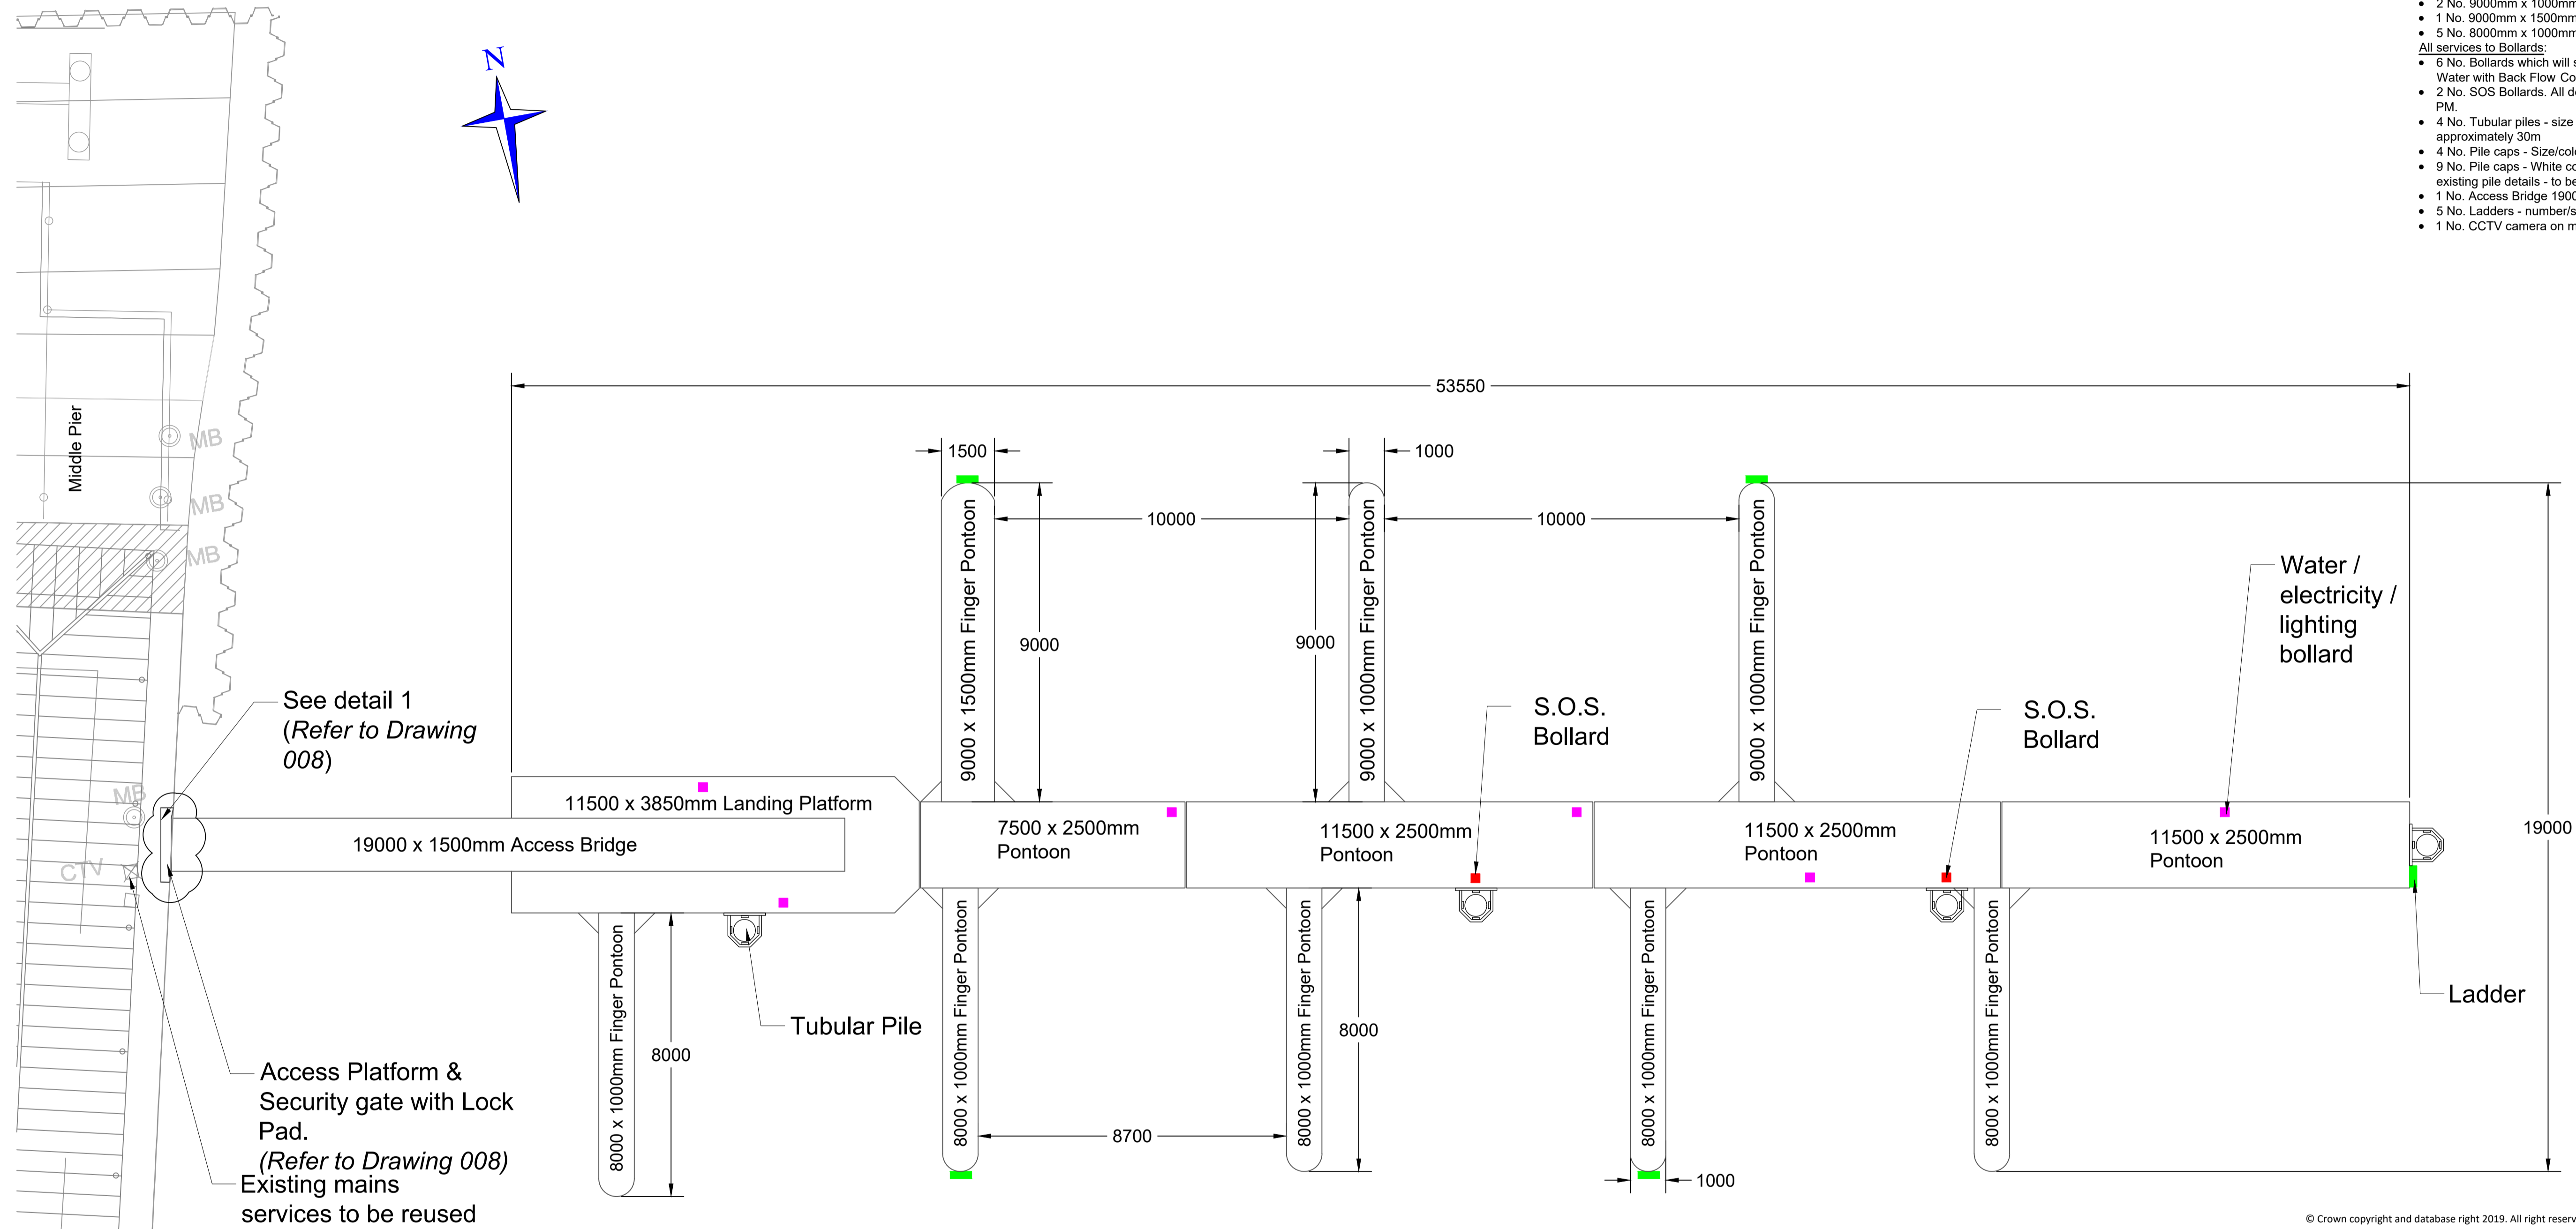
• 2 No. 9000mm x 1000mm
• 1 No. 9000mm x 1500mm
• 5 No. 8000mm x 1000mm
All services to Bollards:
• 6 No. Bollards which will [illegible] Water with Back Flow Co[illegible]
• 2 No. SOS Bollards. All d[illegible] PM.
• 4 No. Tubular piles - size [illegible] approximately 30m
• 4 No. Pile caps - Size/col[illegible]
• 9 No. Pile caps - White c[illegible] existing pile details - to b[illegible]
• 1 No. Access Bridge 190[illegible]
• 5 No. Ladders - number/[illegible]
• 1 No. CCTV camera on m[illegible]

N

Middle Pier

MB
MB
MB
MB
CTV

53550

1500
1000
10000
10000
9000
9000

9000 x 1500mm Finger Pontoon
9000 x 1000mm Finger Pontoon
9000 x 1000mm Finger Pontoon

Water / electricity / lighting bollard

S.O.S. Bollard
S.O.S. Bollard

See detail 1 (Refer to Drawing 008)

11500 x 3850mm Landing Platform
19000 x 1500mm Access Bridge
7500 x 2500mm Pontoon
11500 x 2500mm Pontoon
11500 x 2500mm Pontoon
11500 x 2500mm Pontoon

19000

Tubular Pile
Ladder

8000 x 1000mm Finger Pontoon
8000 x 1000mm Finger Pontoon
8000 x 1000mm Finger Pontoon
8000 x 1000mm Finger Pontoon
8000 x 1000mm Finger Pontoon

8000
8000
8700
1000

Access Platform & Security gate with Lock Pad.
(Refer to Drawing 008)

Existing mains services to be reused

© Crown copyright and database right 2019. All right reser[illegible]